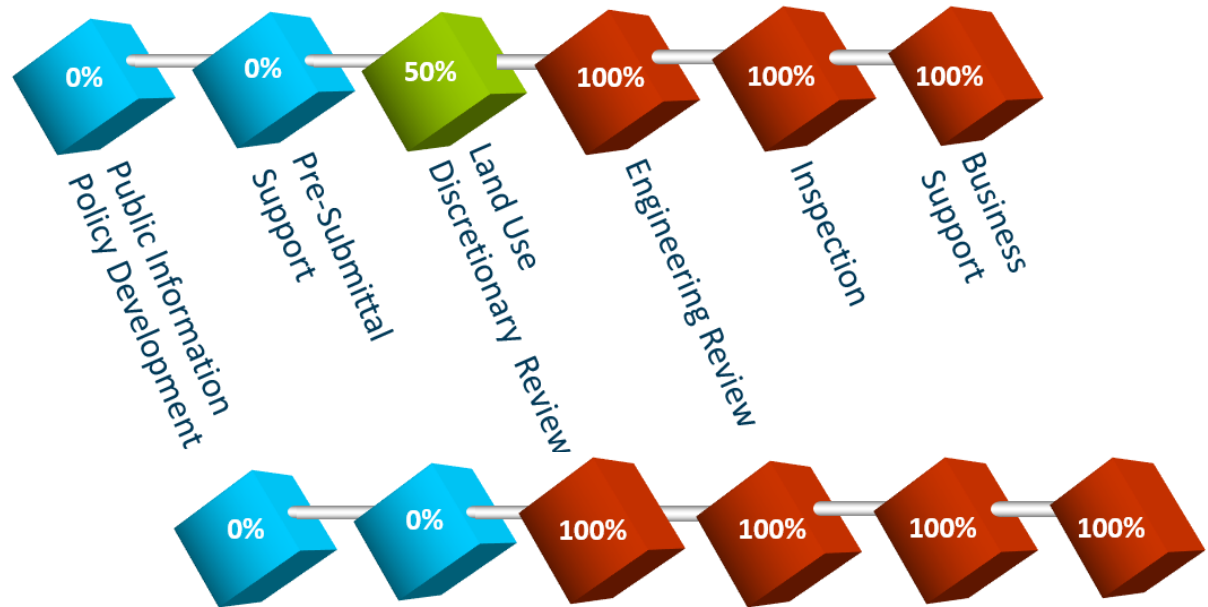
0%

0%

50%

100%

100%

100%

Public Information
Policy Development

Pre-Submittal
Support

Land Use
Discretionary Review

Engineering Review

Inspection

Business
Support

0%

0%

100%

100%

100%

100%